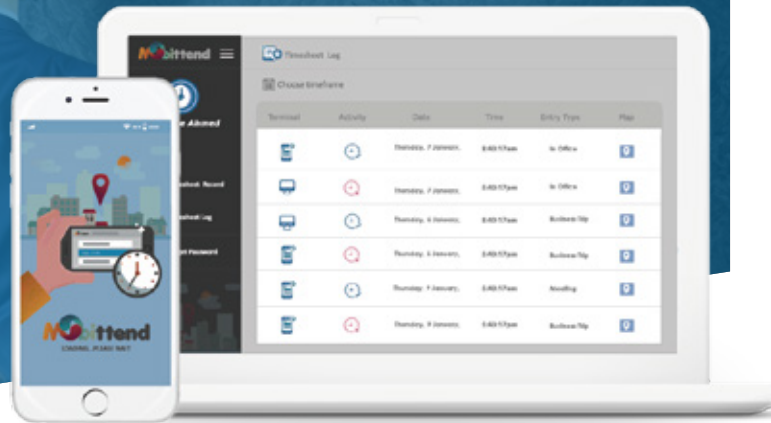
Mobittend

Timesheet Log

Choose timeframe

| Terminal | Activity | Date | Time | Entry Type | Map |
|---|---|---|---|---|---|
| | | Thursday, 7 January, | 8:40:17am | In Office | |
| | | Thursday, 7 January, | 8:40:17am | In Office | |
| | | Thursday, 6 January, | 8:40:17am | Business Trip | |
| | | Thursday, 5 January, | 8:40:17am | Business Trip | |
| | | Thursday, 7 January, | 8:40:17am | Meeting | |
| | | Thursday, 8 January, | 8:40:17am | Business Trip | |

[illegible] Ahmed

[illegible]heet Record

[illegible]heet Log

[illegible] Password

Mobittend

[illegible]